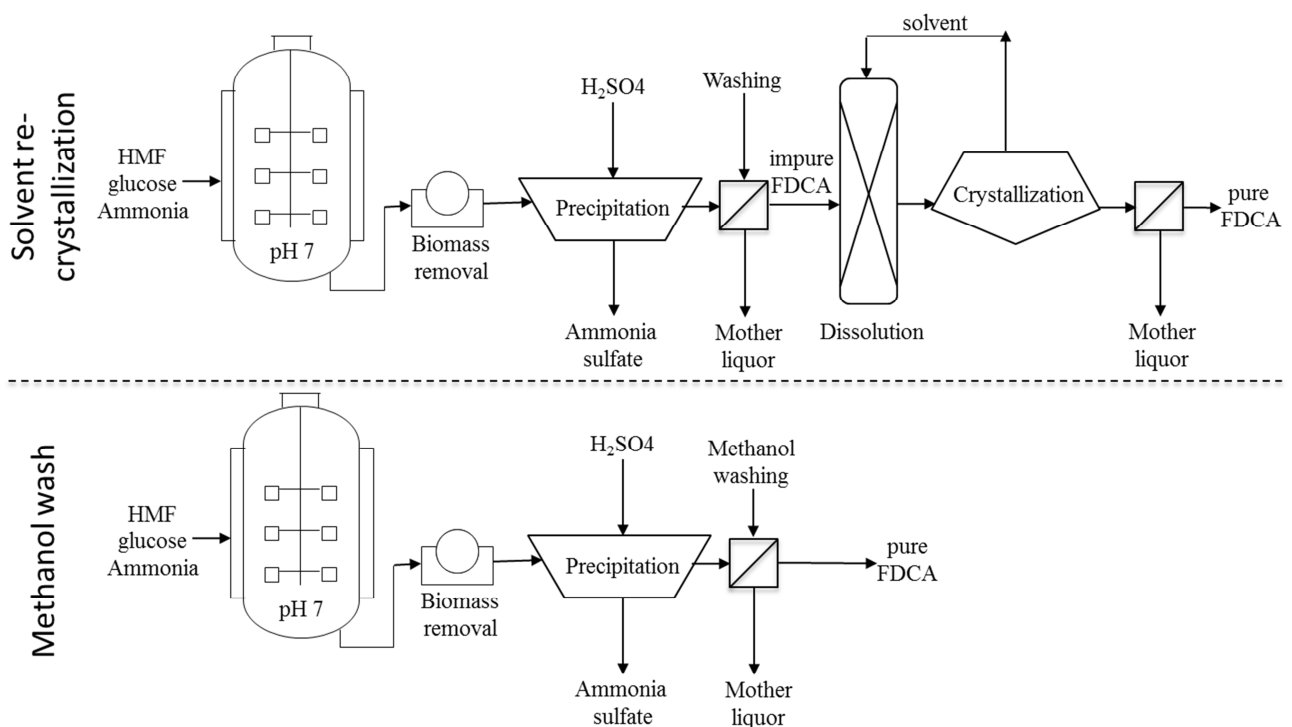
Solvent re-crystallization

HMF glucose Ammonia

pH 7

Biomass removal

$H_2SO4$

Precipitation

Ammonia sulfate

Washing

impure FDCA

Mother liquor

solvent

Dissolution

Crystallization

pure FDCA

Mother liquor

Methanol wash

HMF glucose Ammonia

pH 7

Biomass removal

$H_2SO4$

Precipitation

Ammonia sulfate

Methanol washing

pure FDCA

Mother liquor